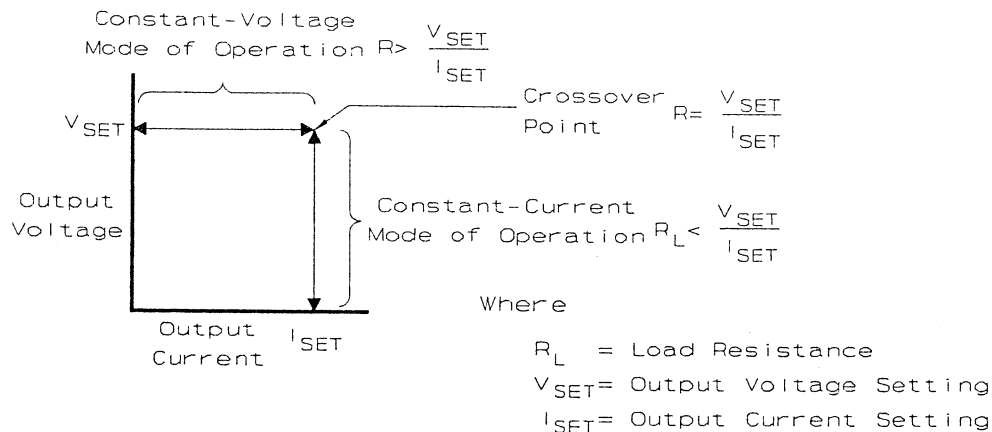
Constant-Voltage Mode of Operation $R > \frac{V_{SET}}{I_{SET}}$

$V_{SET}$

Crossover Point $R = \frac{V_{SET}}{I_{SET}}$

Output Voltage

Constant-Current Mode of Operation $R_L < \frac{V_{SET}}{I_{SET}}$

Output Current $I_{SET}$

Where

$R_L$ = Load Resistance

$V_{SET}$ = Output Voltage Setting

$I_{SET}$ = Output Current Setting